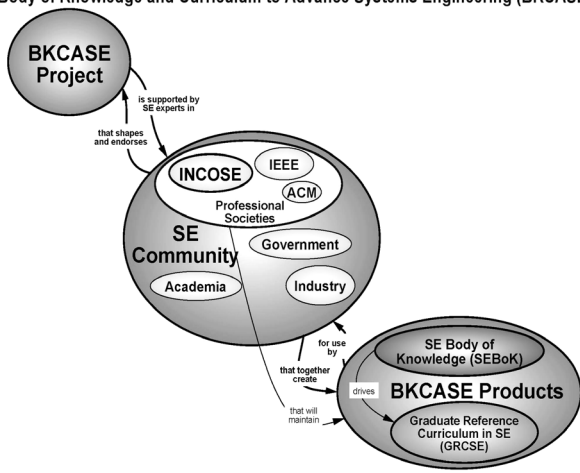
Body of Knowledge and Curriculum to Advance Systems Engineering (BKCASE)

BKCASE Project

is supported by SE experts in

that shapes and endorses

INCOSE

IEEE

ACM

Professional Societies

SE Community

Government

Academia

Industry

for use by

that together create

that will maintain

SE Body of Knowledge (SEBoK)

drives

BKCASE Products

Graduate Reference Curriculum in SE (GRCSE)